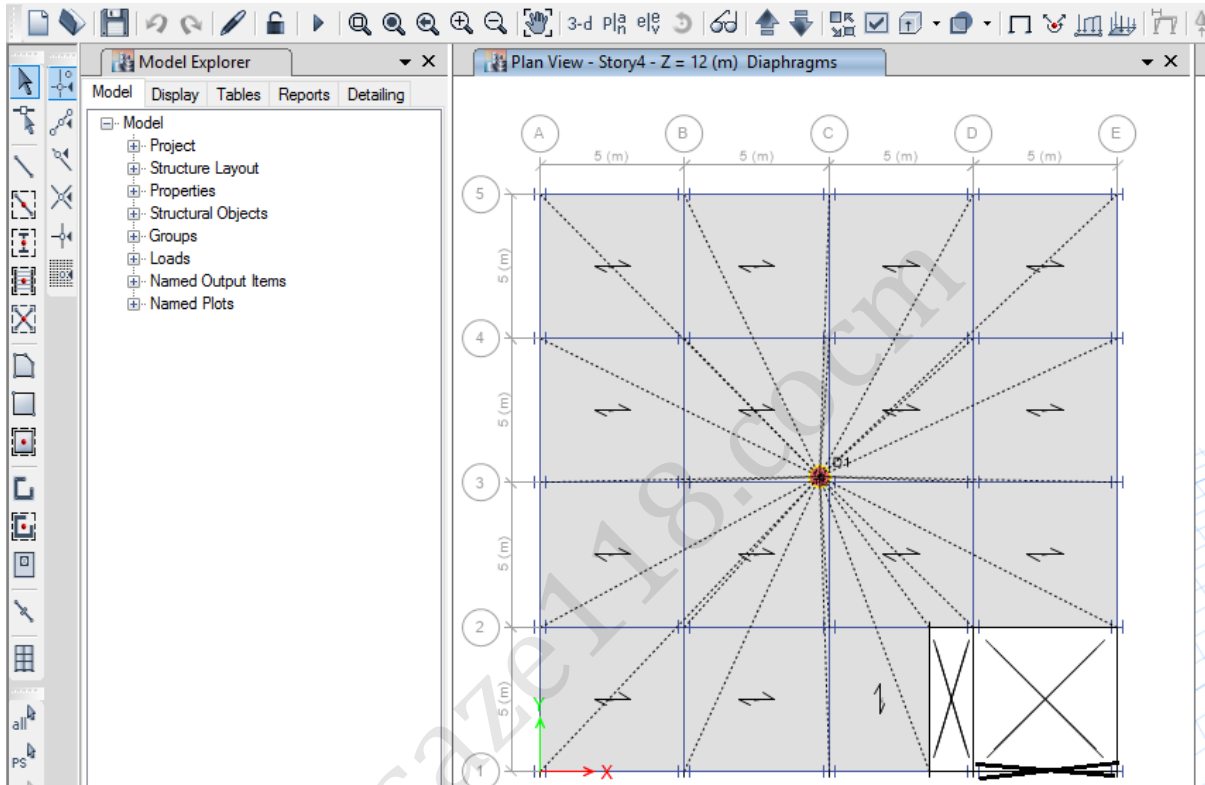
3-d Pl$_n^a$ el$_v^e$

Model Explorer

Model Display Tables Reports Detailing

Model
Project
Structure Layout
Properties
Structural Objects
Groups
Loads
Named Output Items
Named Plots

all
PS

Plan View - Story4 - Z = 12 (m) Diaphragms

A B C D E

5 (m) 5 (m) 5 (m) 5 (m)

5
4
3
2
1

5 (m)
5 (m)
5 (m)
5 (m)

Y
X

saze118.com